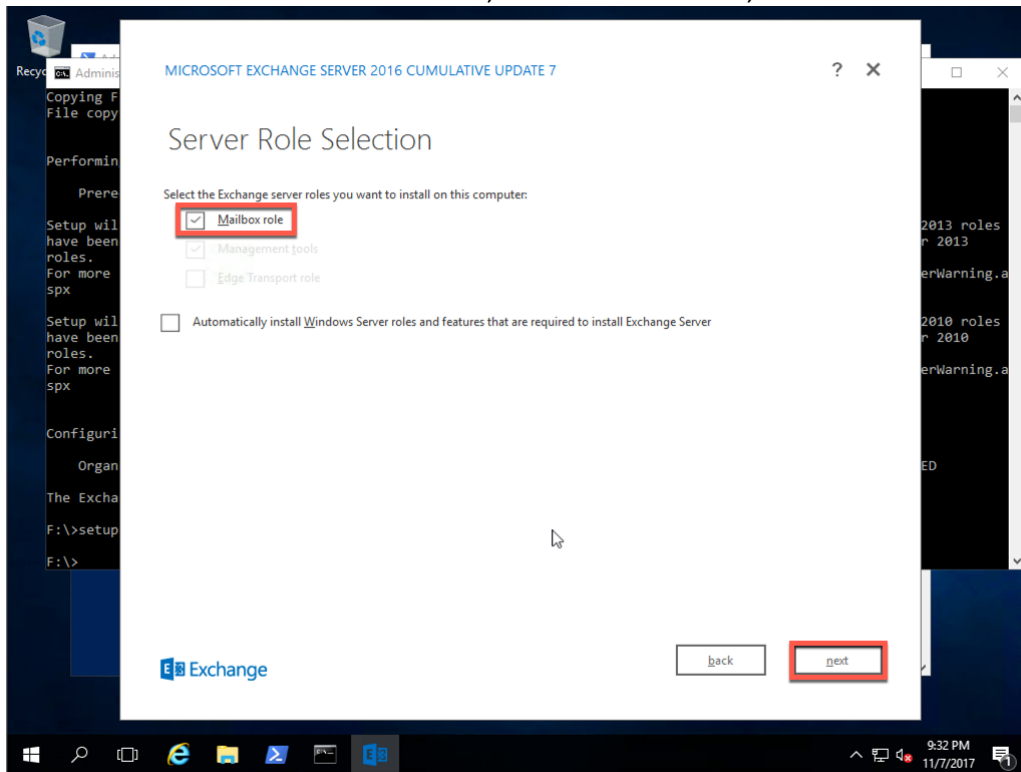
Recyc

Adminis

Copying F
File copy

Performin

Prere

Setup wil
have been
roles.
For more
spx

Setup wil
have been
roles.
For more
spx

Configuri

Organ

The Excha

F:\>setup

F:\>

2013 roles
r 2013

erWarning.a

2010 roles
r 2010

erWarning.a

ED

MICROSOFT EXCHANGE SERVER 2016 CUMULATIVE UPDATE 7

?

Server Role Selection

Select the Exchange server roles you want to install on this computer:

Mailbox role

Management tools

Edge Transport role

Automatically install Windows Server roles and features that are required to install Exchange Server

Exchange

back

next

9:32 PM
11/7/2017